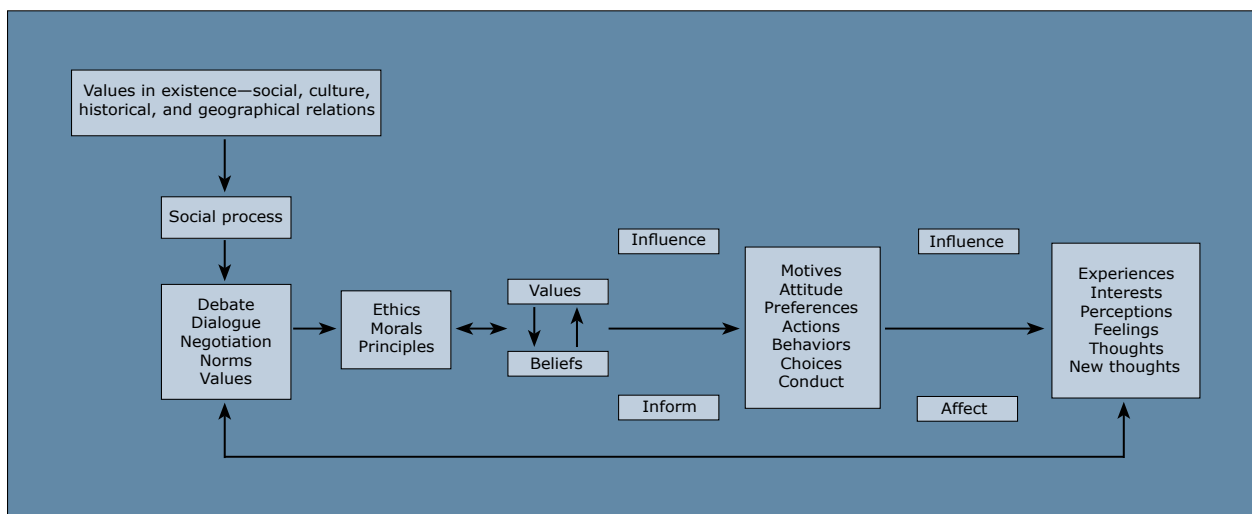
Values in existence—social, culture, historical, and geographical relations

Social process

Debate
Dialogue
Negotiation
Norms
Values

Ethics
Morals
Principles

Values

Beliefs

Influence

Inform

Motives
Attitude
Preferences
Actions
Behaviors
Choices
Conduct

Influence

Affect

Experiences
Interests
Perceptions
Feelings
Thoughts
New thoughts